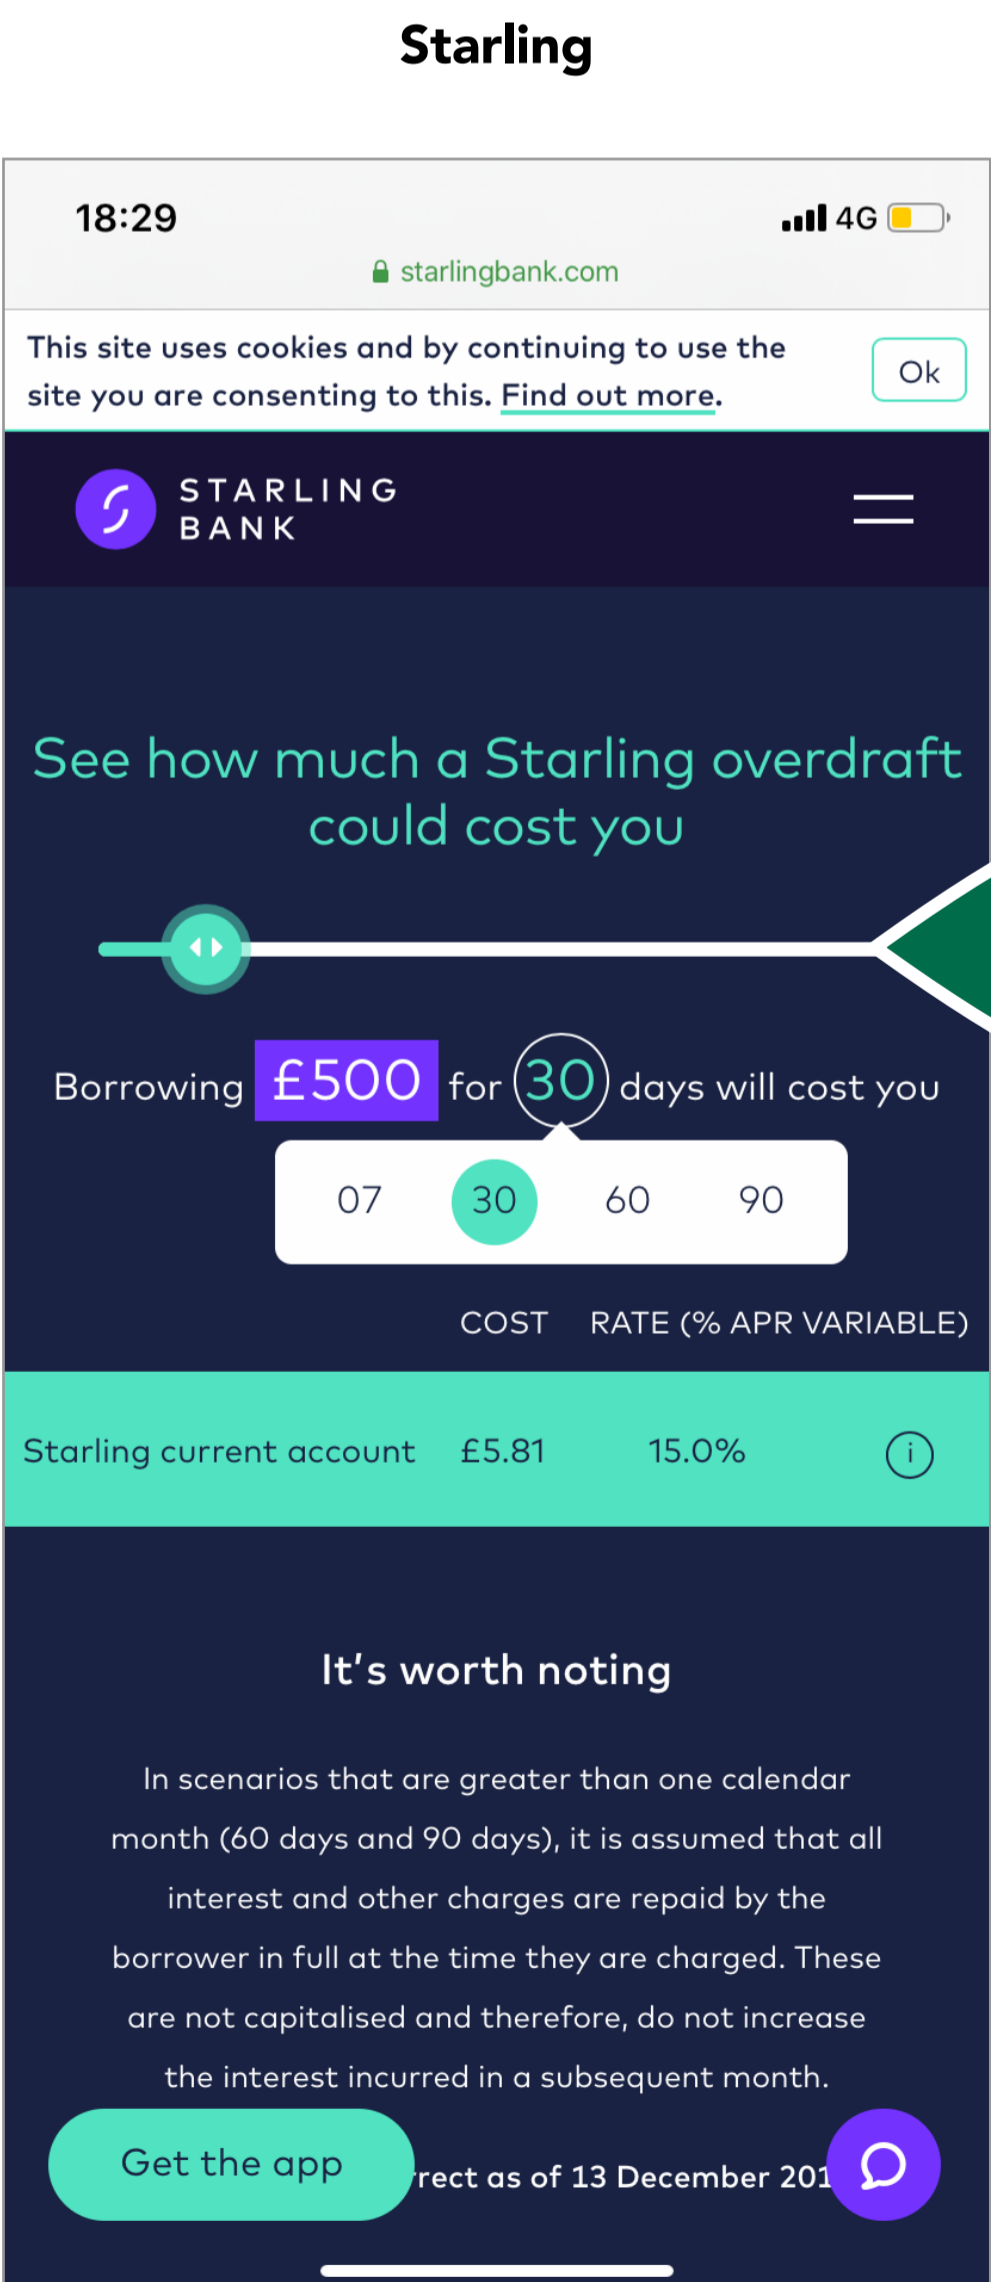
Starling

18:29

4G

starlingbank.com

This site uses cookies and by continuing to use the site you are consenting to this. Find out more.

Ok

STARLING BANK

See how much a Starling overdraft could cost you

Borrowing £500 for 30 days will cost you

07 30 60 90

COST RATE (% APR VARIABLE)

| Starling current account | £5.81 | 15.0% | i |
|---|---|---|---|

It's worth noting

In scenarios that are greater than one calendar month (60 days and 90 days), it is assumed that all interest and other charges are repaid by the borrower in full at the time they are charged. These are not capitalised and therefore, do not increase the interest incurred in a subsequent month.

Get the app

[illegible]rect as of 13 December 201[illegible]